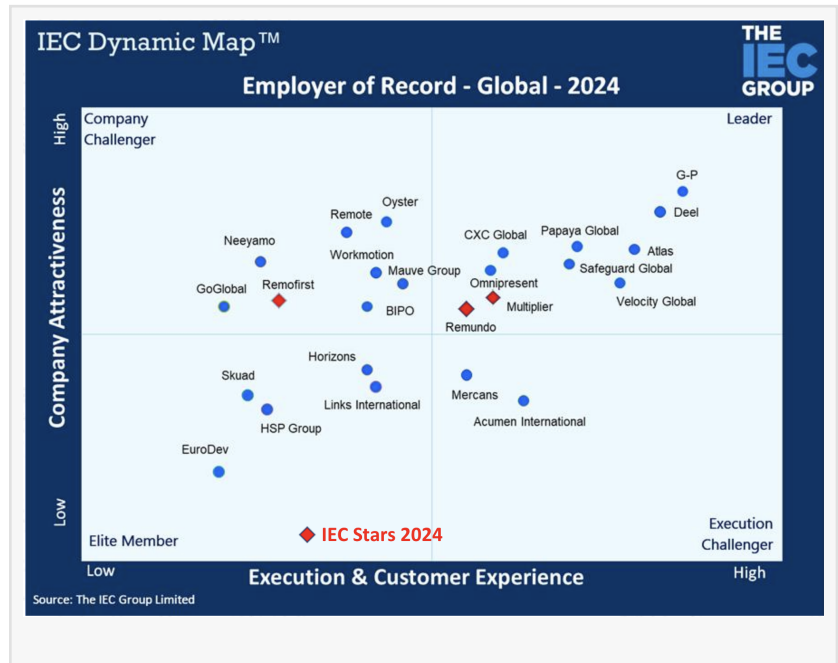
IEC Dynamic Map™

THE IEC GROUP

Employer of Record - Global - 2024

High

Company Challenger

Leader

Company Attractiveness

G-P
Deel
Oyster
Remote
CXC Global
Papaya Global
Atlas
Neeyamo
Workmotion
Mauve Group
Safeguard Global
Omnipresent
Remofirst
GoGlobal
Velocity Global
Multiplier
BIPO
Remundo
Horizons
Skuad
Mercans
Links International
HSP Group
Acumen International
EuroDev

Low

Elite Member

IEC Stars 2024

Execution Challenger

Low

Execution & Customer Experience

High

Source: The IEC Group Limited